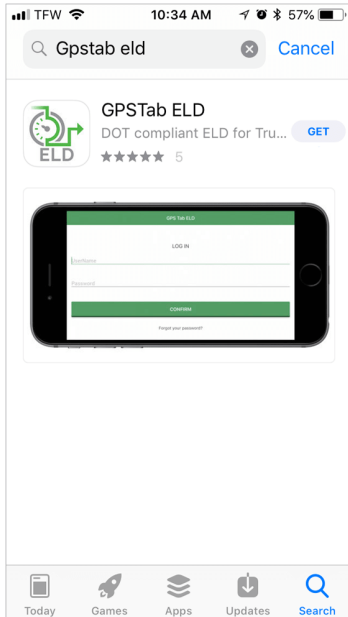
TFW 10:34 AM 57%

Gpstab eld

Cancel

ELD

GPSTab ELD

DOT compliant ELD for Tru

GET

★★★★★ 5

GPS Tab ELD

LOG IN

UserName

Password

CONFIRM

Forgot your password?

Today Games Apps Updates Search